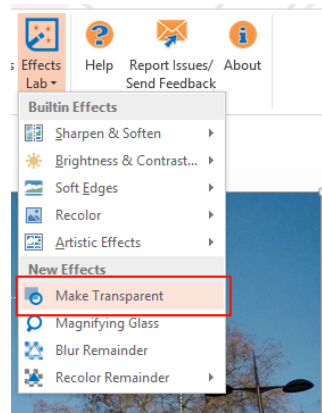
Effects Lab

Help

Report Issues/ Send Feedback

About

Builtin Effects

Sharpen & Soften

Brightness & Contrast...

Soft Edges

Recolor

Artistic Effects

New Effects

Make Transparent

Magnifying Glass

Blur Remainder

Recolor Remainder